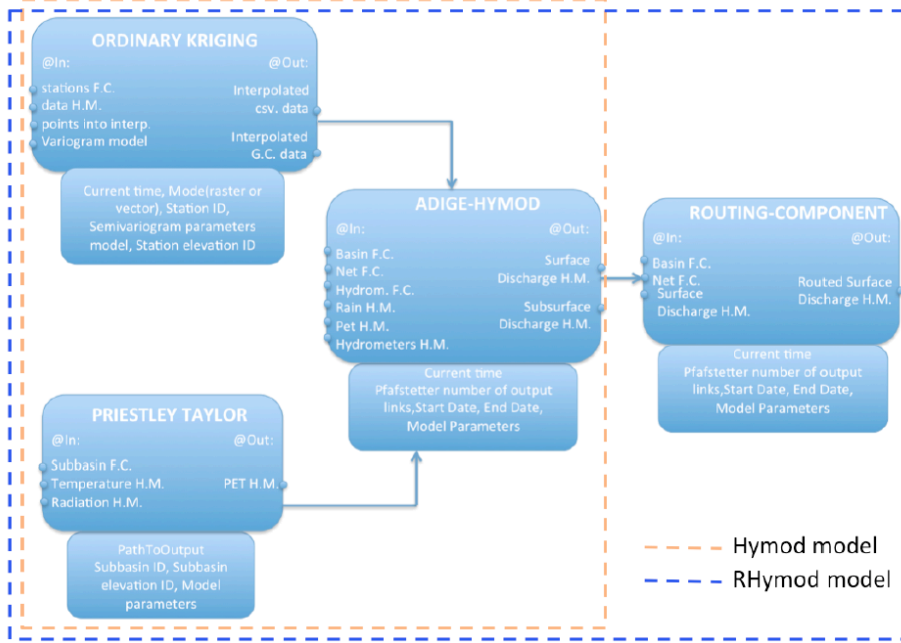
ORDINARY KRIGING
@In:
stations F.C.
data H.M.
points into interp.
Variogram model
@Out:
Interpolated csv. data
Interpolated G.C. data

Current time, Mode(raster or vector), Station ID, Semivariogram parameters model, Station elevation ID

ADIGE-HYMOD
@In:
Basin F.C.
Net F.C.
Hydrom. F.C.
Rain H.M.
Pet H.M.
Hydrometers H.M.
@Out:
Surface Discharge H.M.
Subsurface Discharge H.M.

Current time
Pfafstetter number of output links,Start Date, End Date, Model Parameters

ROUTING-COMPONENT
@In:
Basin F.C.
Net F.C.
Surface Discharge H.M.
@Out:
Routed Surface Discharge H.M.

Current time
Pfafstetter number of output links,Start Date, End Date, Model Parameters

PRIESTLEY TAYLOR
@In:
Subbasin F.C.
Temperature H.M.
Radiation H.M.
@Out:
PET H.M.

PathToOutput
Subbasin ID, Subbasin elevation ID, Model parameters

Hymod model
RHymod model